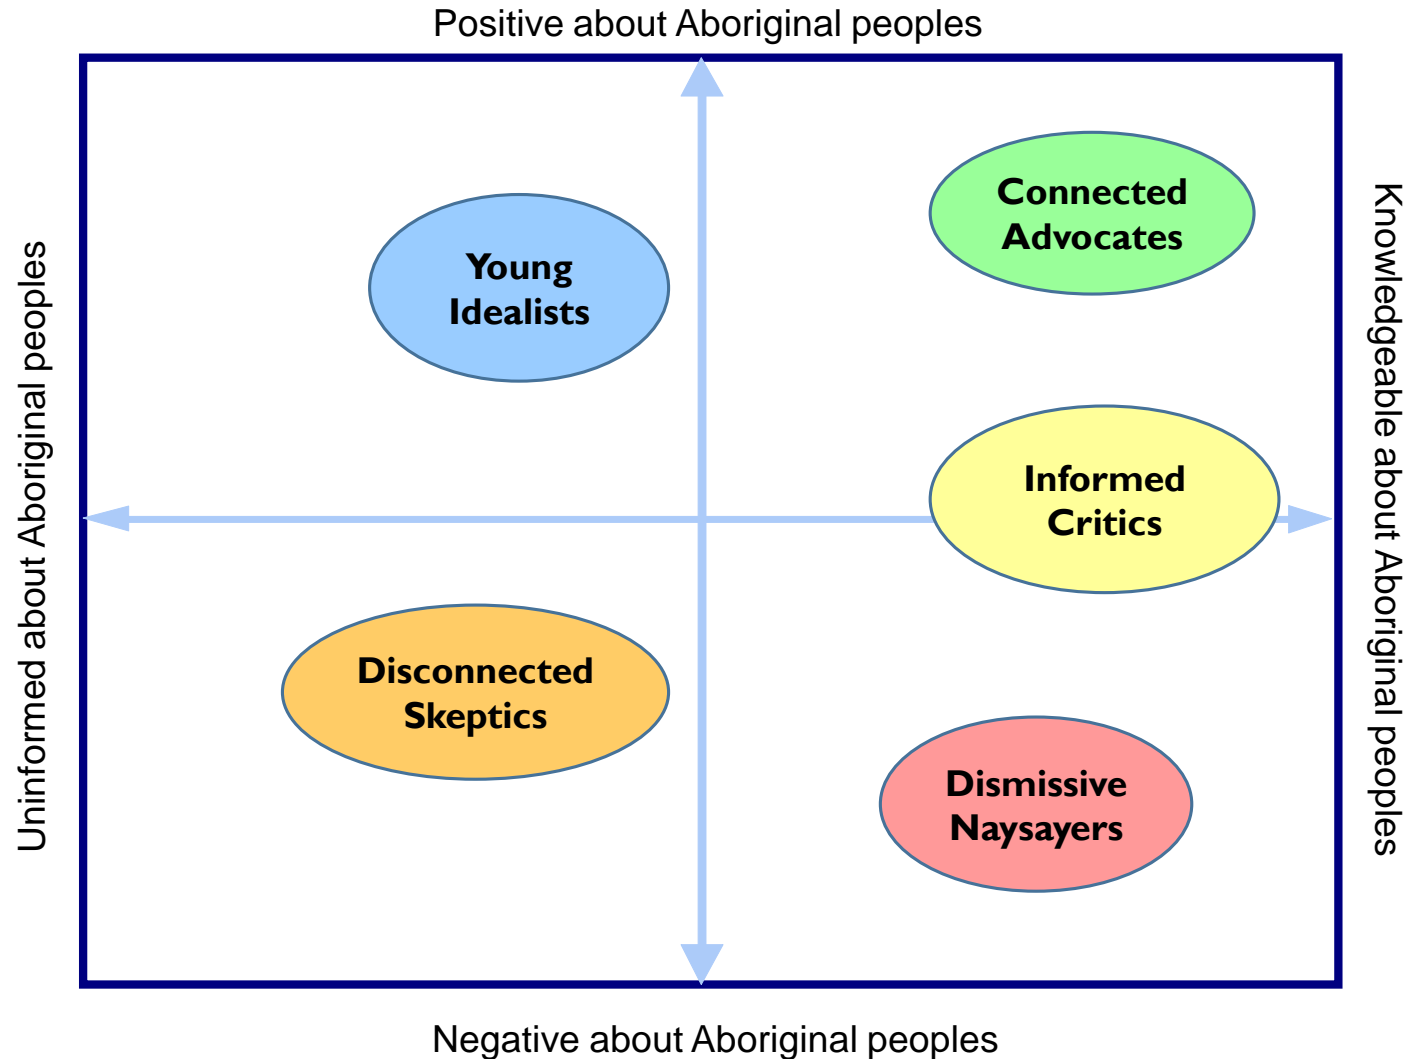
Positive about Aboriginal peoples

Uninformed about Aboriginal peoples

Young Idealists

Connected Advocates

Informed Critics

Disconnected Skeptics

Dismissive Naysayers

Knowledgeable about Aboriginal peoples

Negative about Aboriginal peoples